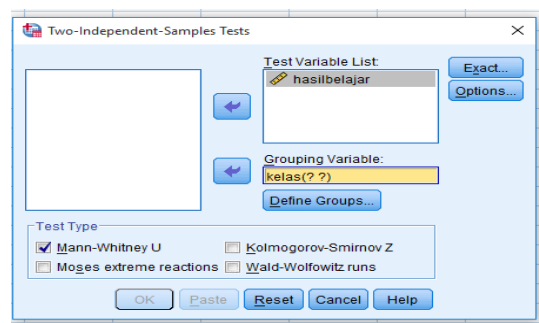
Two-Independent-Samples Tests

Test Variable List:
hasilbelajar

Exact...
Options...

Grouping Variable:
kelas(? ?)

Define Groups...

Test Type
Mann-Whitney U
Kolmogorov-Smirnov Z
Moses extreme reactions
Wald-Wolfowitz runs

OK Paste Reset Cancel Help